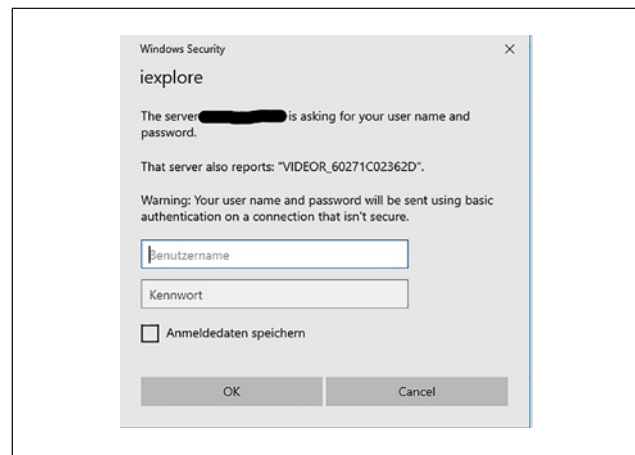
Windows Security

×

iexplore

The server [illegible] is asking for your user name and password.

That server also reports: "VIDEOR_60271C02362D".

Warning: Your user name and password will be sent using basic authentication on a connection that isn't secure.

Benutzername

Kennwort

Anmeldedaten speichern

OK

Cancel